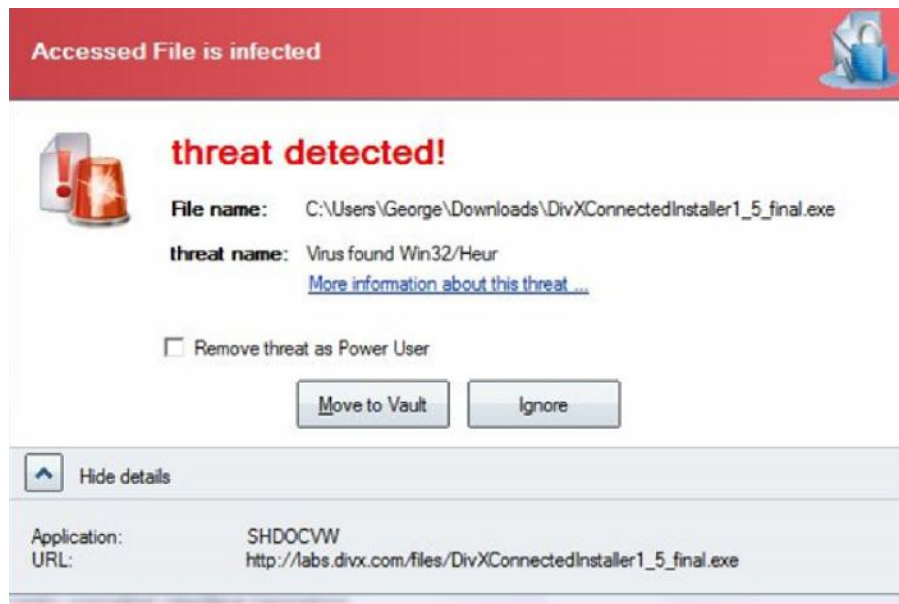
Accessed File is infected

threat detected!

File name: C:\Users\George\Downloads\DivXConnectedInstaller1_5_final.exe

threat name: Virus found Win32/Heur

More information about this threat ...

Remove threat as Power User

Move to Vault

Ignore

Hide details

Application: SHDOCVW
URL: http://labs.divx.com/files/DivXConnectedInstaller1_5_final.exe